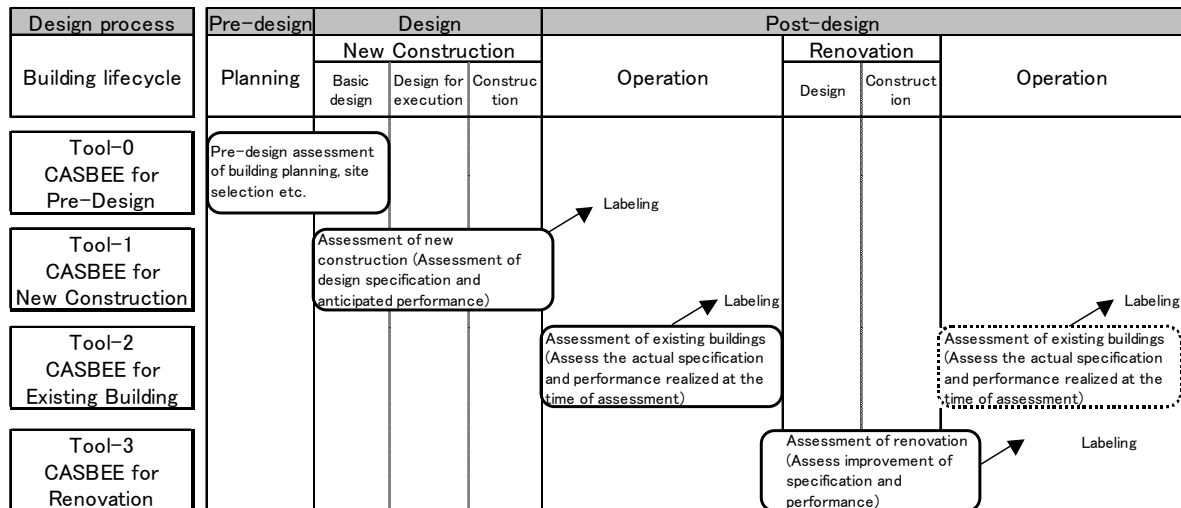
| Design process | Pre-design | Design | | | Post-design | | | |
|---|---|---|---|---|---|---|---|---|
| | | New Construction | | | | Renovation | | |
| Building lifecycle | Planning | Basic design | Design for execution | Construction | Operation | Design | Construction | Operation |
| Tool-0 CASBEE for Pre-Design | Pre-design assessment of building planning, site selection etc. | | | | | | | |
| Tool-1 CASBEE for New Construction | | Assessment of new construction (Assessment of design specification and anticipated performance) | | | Labeling | | | |
| Tool-2 CASBEE for Existing Building | | | | | Assessment of existing buildings (Assess the actual specification and performance realized at the time of assessment) Labeling | | | Assessment of existing buildings (Assess the actual specification and performance realized at the time of assessment) Labeling |
| Tool-3 CASBEE for Renovation | | | | | | Assessment of renovation (Assess improvement of specification and performance) | | Labeling |